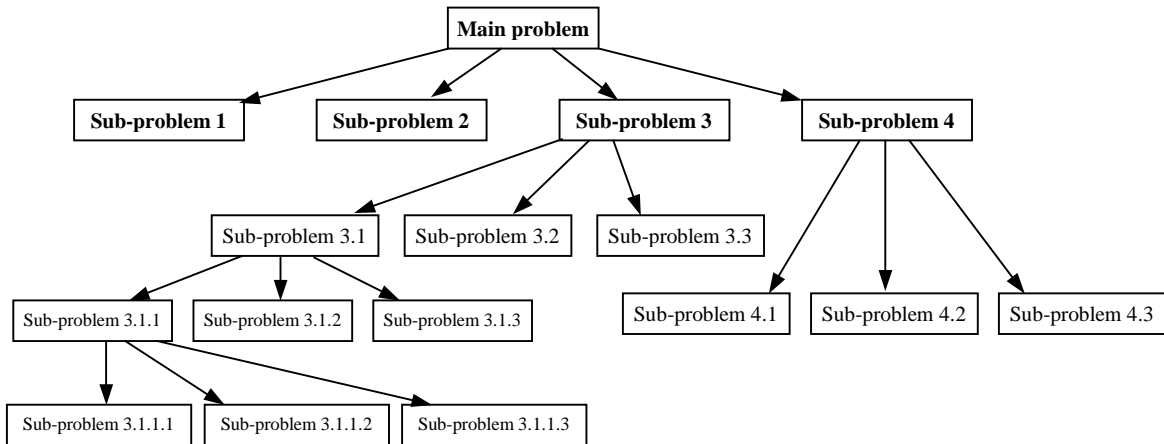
Main problem

Sub-problem 1

Sub-problem 2

Sub-problem 3

Sub-problem 4

Sub-problem 3.1

Sub-problem 3.2

Sub-problem 3.3

Sub-problem 3.1.1

Sub-problem 3.1.2

Sub-problem 3.1.3

Sub-problem 4.1

Sub-problem 4.2

Sub-problem 4.3

Sub-problem 3.1.1.1

Sub-problem 3.1.1.2

Sub-problem 3.1.1.3